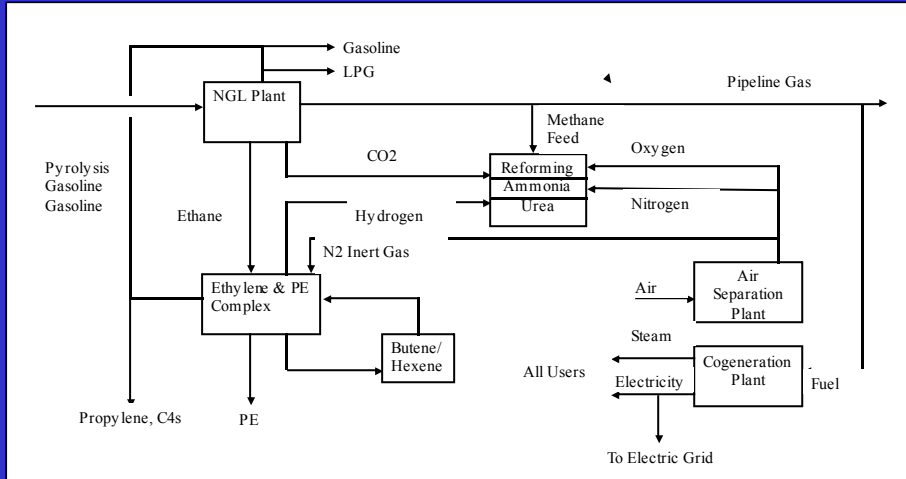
Gasoline

LPG

NGL Plant

Pipeline Gas

Methane Feed

Pyrolysis Gasoline Gasoline

CO2

Reforming

Ammonia

Urea

Oxygen

Nitrogen

Ethane

Hydrogen

N2 Inert Gas

Ethylene & PE Complex

Butene/ Hexene

Air

Air Separation Plant

Steam

All Users

Electricity

Cogeneration Plant

Fuel

Propylene, C4s

PE

To Electric Grid